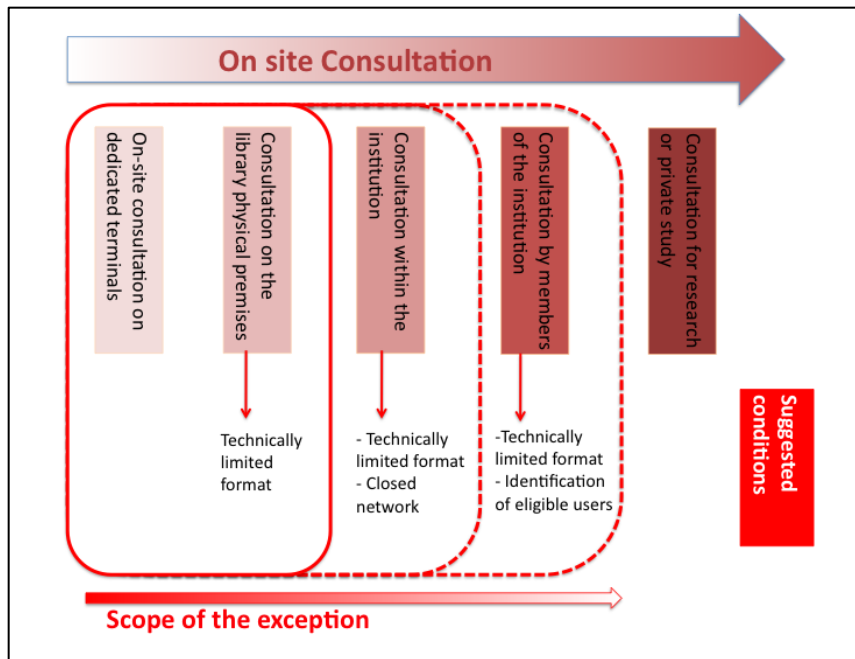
On site Consultation

On-site consultation on dedicated terminals

Consultation on the library physical premises

Consultation within the institution

Consultation by members of the institution

Consultation for research or private study

Technically limited format

- Technically limited format
- Closed network

-Technically limited format
- Identification of eligible users

Suggested conditions

Scope of the exception